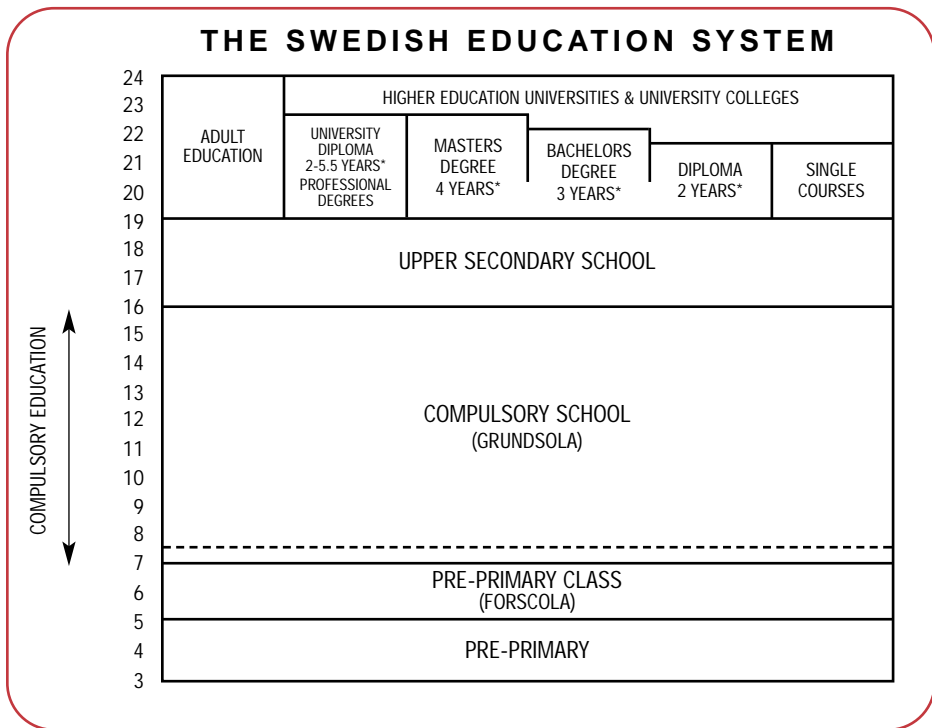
THE SWEDISH EDUCATION SYSTEM

24
23
22
21
20
19
18
17
16
15
14
13
12
11
10
9
8
7
6
5
4
3

COMPULSORY EDUCATION

HIGHER EDUCATION UNIVERSITIES & UNIVERSITY COLLEGES

ADULT EDUCATION

UNIVERSITY DIPLOMA 2-5.5 YEARS* PROFESSIONAL DEGREES

MASTERS DEGREE 4 YEARS*

BACHELORS DEGREE 3 YEARS*

DIPLOMA 2 YEARS*

SINGLE COURSES

UPPER SECONDARY SCHOOL

COMPULSORY SCHOOL (GRUNDSOLA)

PRE-PRIMARY CLASS (FORSCOLA)

PRE-PRIMARY